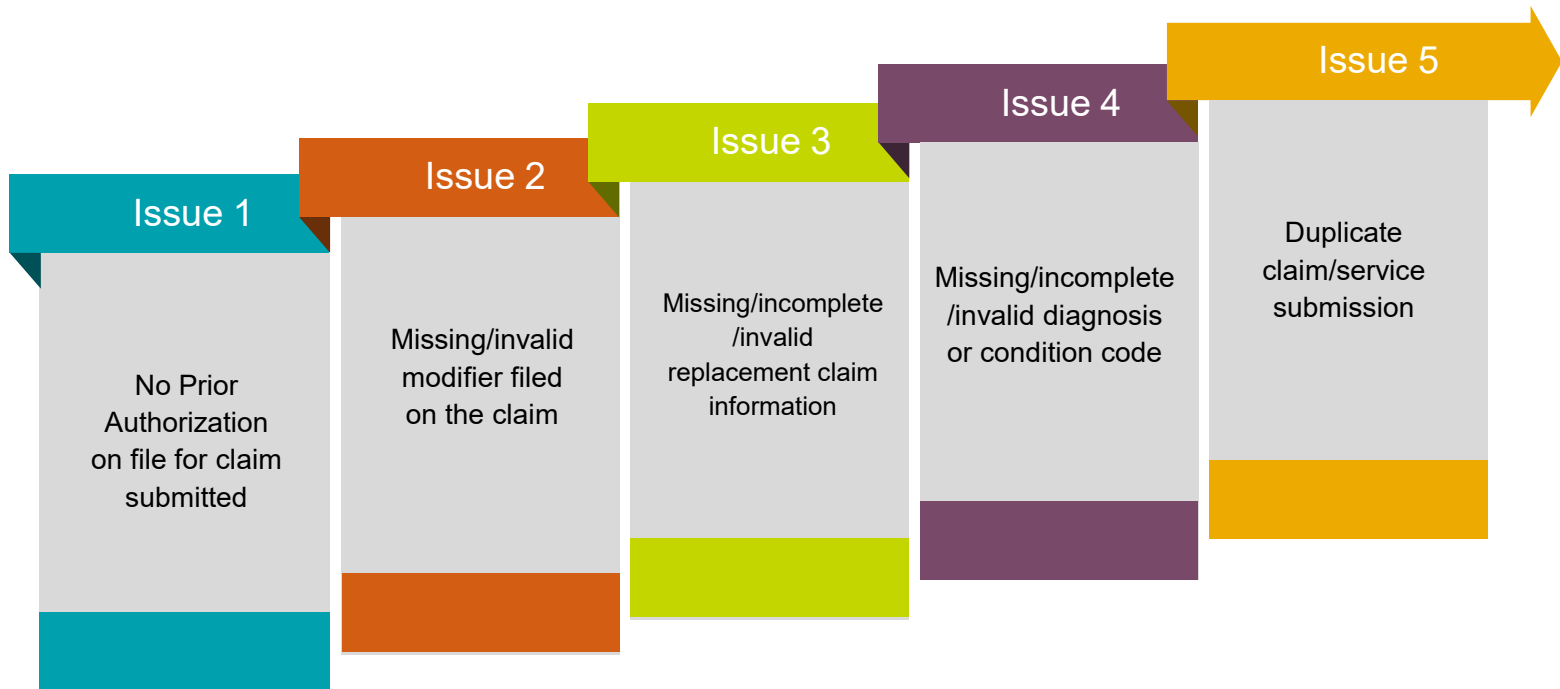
Issue 1

No Prior Authorization on file for claim submitted

Issue 2

Missing/invalid modifier filed on the claim

Issue 3

Missing/incomplete /invalid replacement claim information

Issue 4

Missing/incomplete /invalid diagnosis or condition code

Issue 5

Duplicate claim/service submission